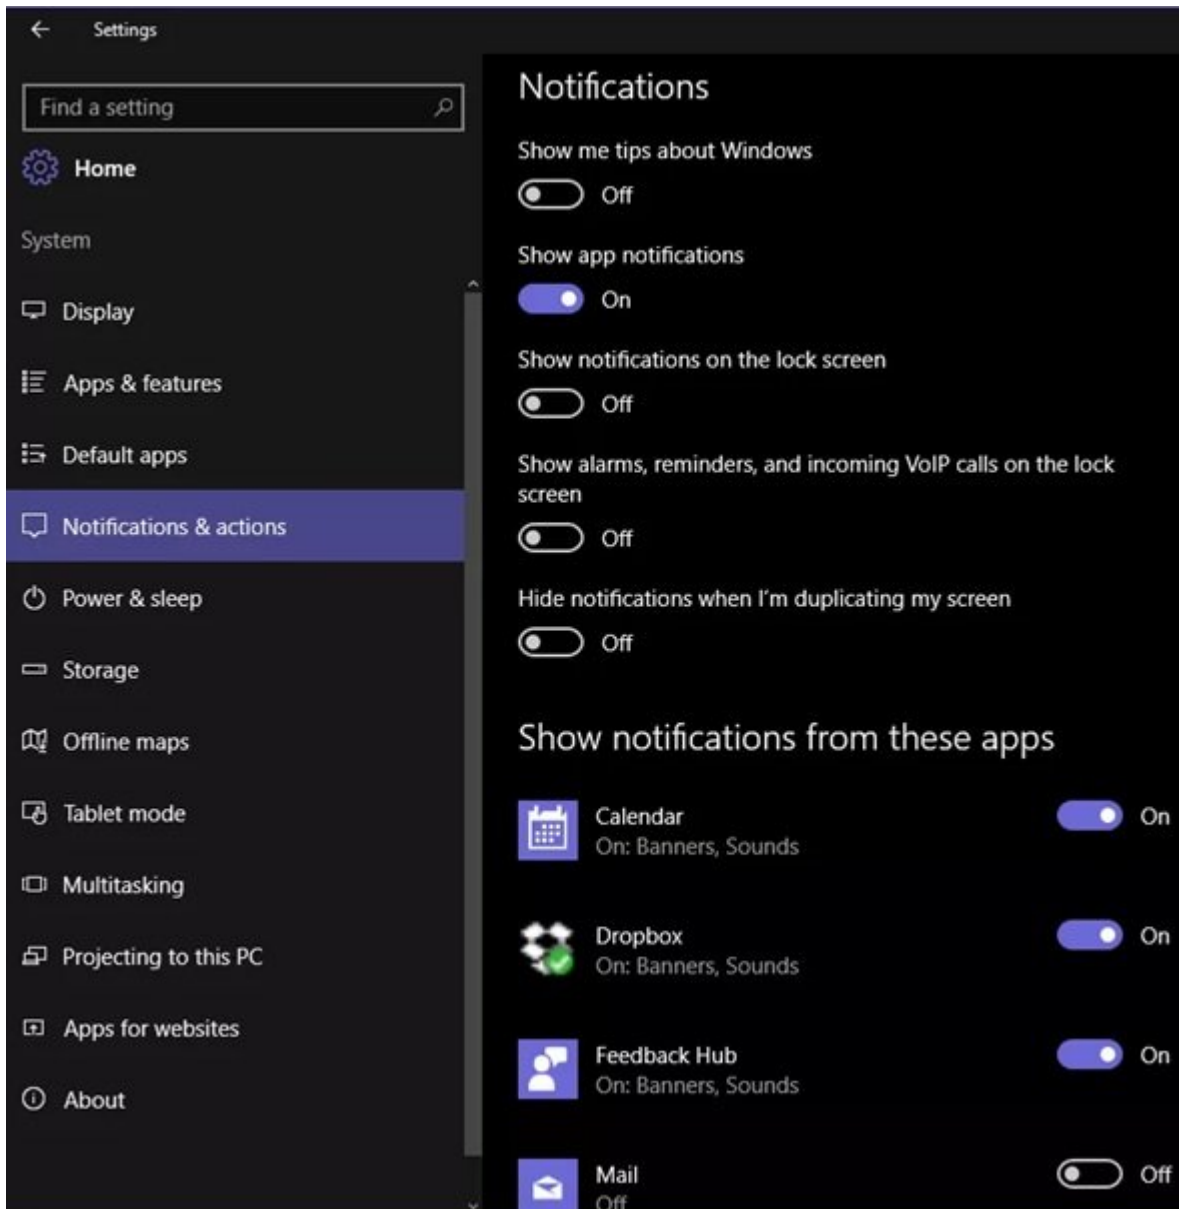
Settings

Find a setting

Home

System

Display

Apps & features

Default apps

Notifications & actions

Power & sleep

Storage

Offline maps

Tablet mode

Multitasking

Projecting to this PC

Apps for websites

About

Notifications

Show me tips about Windows

Off

Show app notifications

On

Show notifications on the lock screen

Off

Show alarms, reminders, and incoming VoIP calls on the lock screen

Off

Hide notifications when I'm duplicating my screen

Off

Show notifications from these apps

Calendar
On: Banners, Sounds
On

Dropbox
On: Banners, Sounds
On

Feedback Hub
On: Banners, Sounds
On

Mail
Off
Off